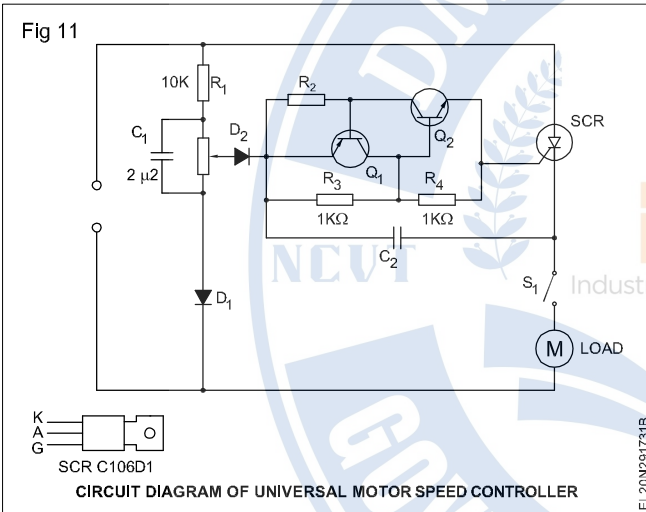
Fig 11

10K $R_1$

$R_2$

$C_1$

2 μ2

$D_2$

$Q_1$

$Q_2$

SCR

$R_3$

1KΩ

$R_4$

1KΩ

NCVT

$C_2$

$S_1$

Indust

$D_1$

M LOAD

K
A
G

SCR C106D1

CIRCUIT DIAGRAM OF UNIVERSAL MOTOR SPEED CONTROLLER

EL20N261731B